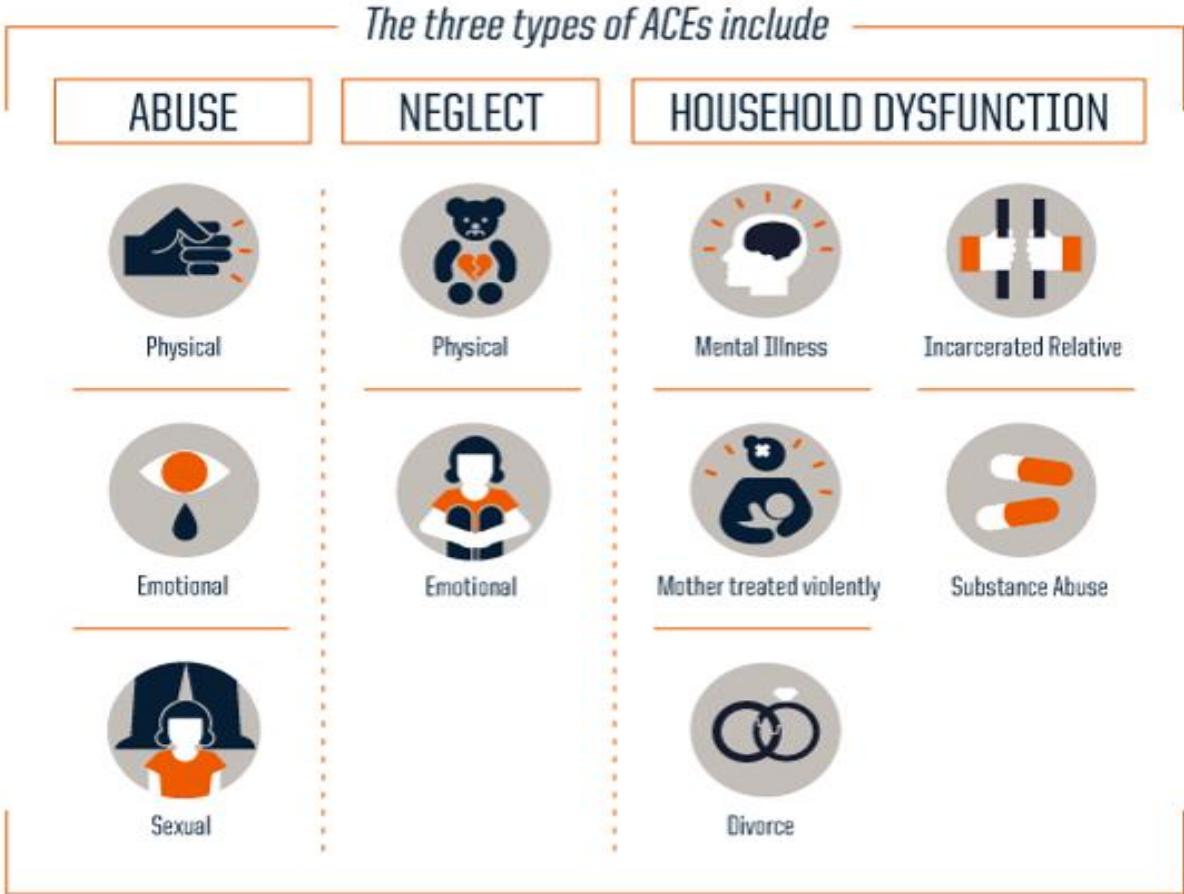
The three types of ACEs include

ABUSE

Physical

Emotional

Sexual

NEGLECT

Physical

Emotional

HOUSEHOLD DYSFUNCTION

Mental Illness

Incarcerated Relative

Mother treated violently

Substance Abuse

Divorce